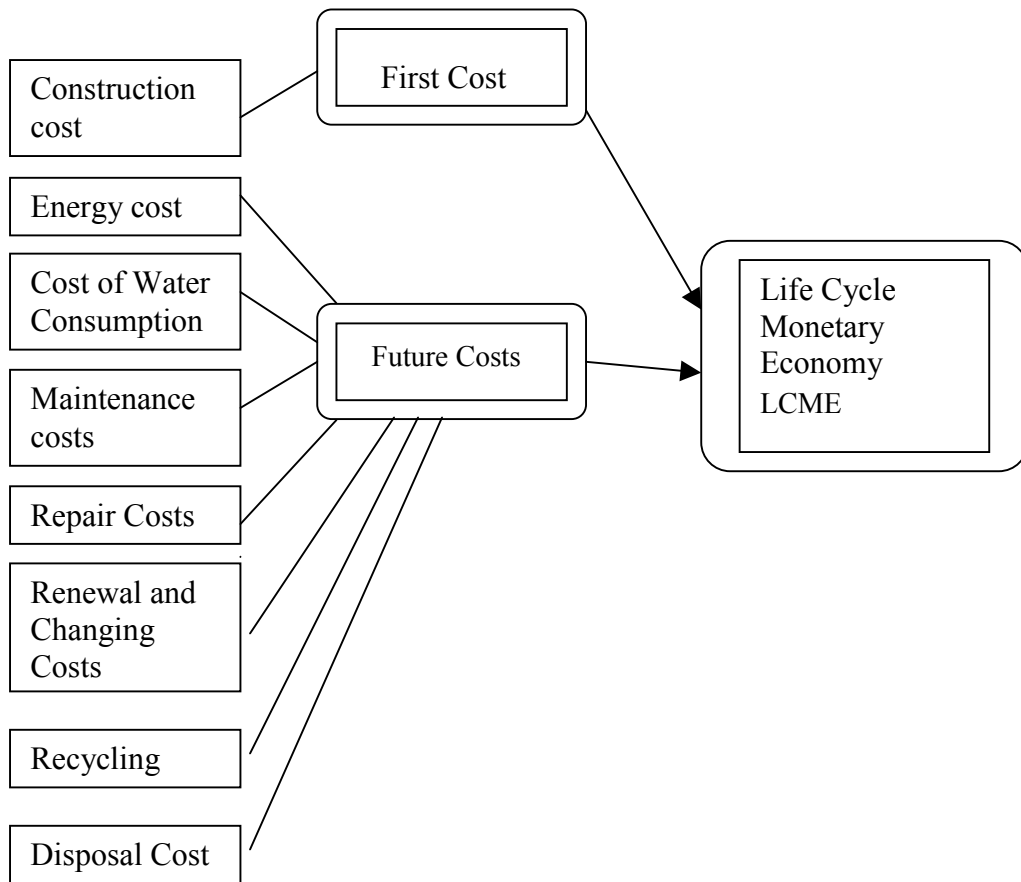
Construction cost

First Cost

Energy cost

Cost of Water Consumption

Maintenance costs

Future Costs

Life Cycle Monetary Economy LCME

Repair Costs

Renewal and Changing Costs

Recycling

Disposal Cost